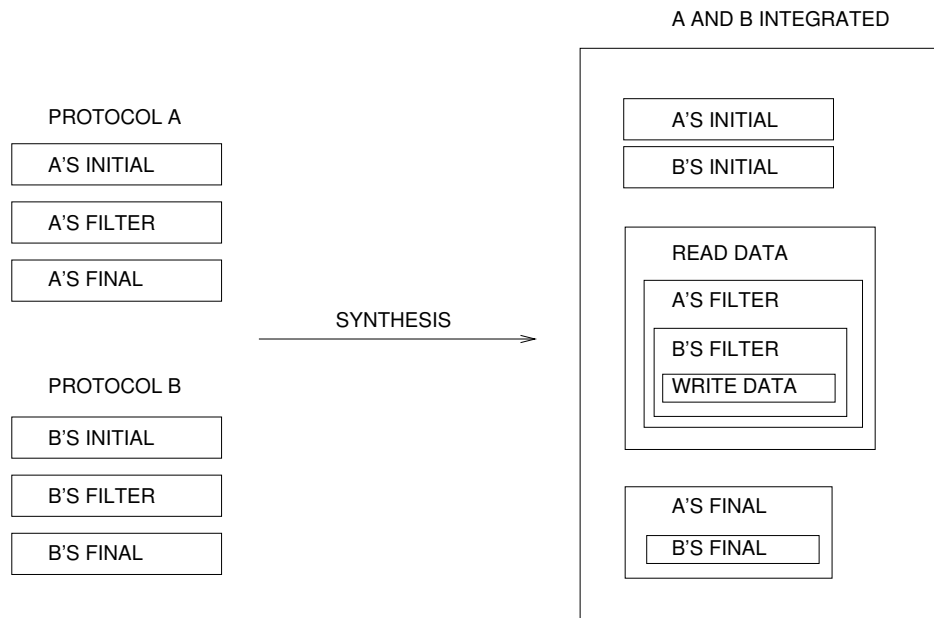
PROTOCOL A

A'S INITIAL

A'S FILTER

A'S FINAL

PROTOCOL B

B'S INITIAL

B'S FILTER

B'S FINAL

SYNTHESIS

A AND B INTEGRATED

A'S INITIAL

B'S INITIAL

READ DATA

A'S FILTER

B'S FILTER

WRITE DATA

A'S FINAL

B'S FINAL